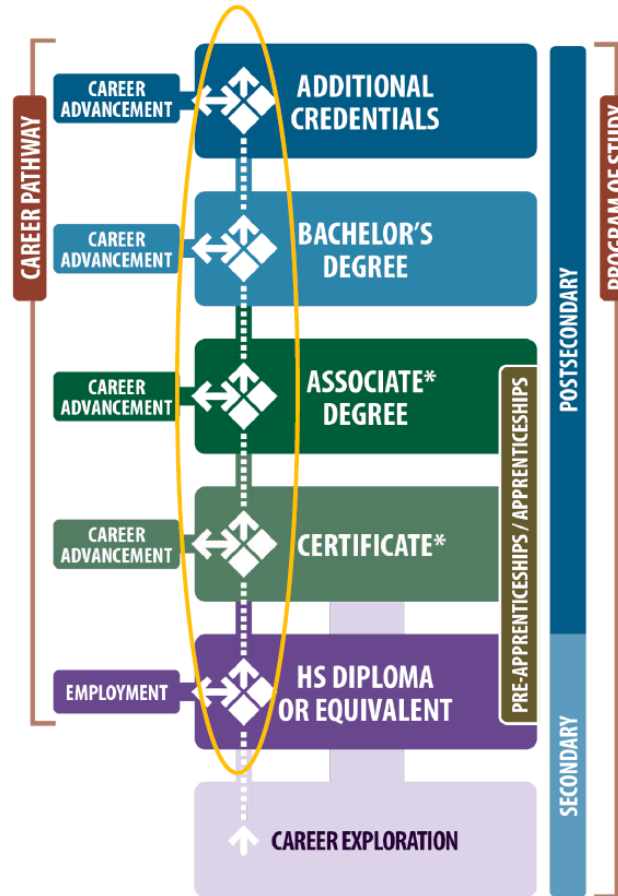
CAREER PATHWAY

CAREER ADVANCEMENT

ADDITIONAL CREDENTIALS

CAREER ADVANCEMENT

BACHELOR'S DEGREE

CAREER ADVANCEMENT

ASSOCIATE* DEGREE

CAREER ADVANCEMENT

CERTIFICATE*

EMPLOYMENT

HS DIPLOMA OR EQUIVALENT

CAREER EXPLORATION

PRE-APPRENTICESHIPS / APPRENTICESHIPS

POSTSECONDARY

SECONDARY

PROGRAM OF STUDY